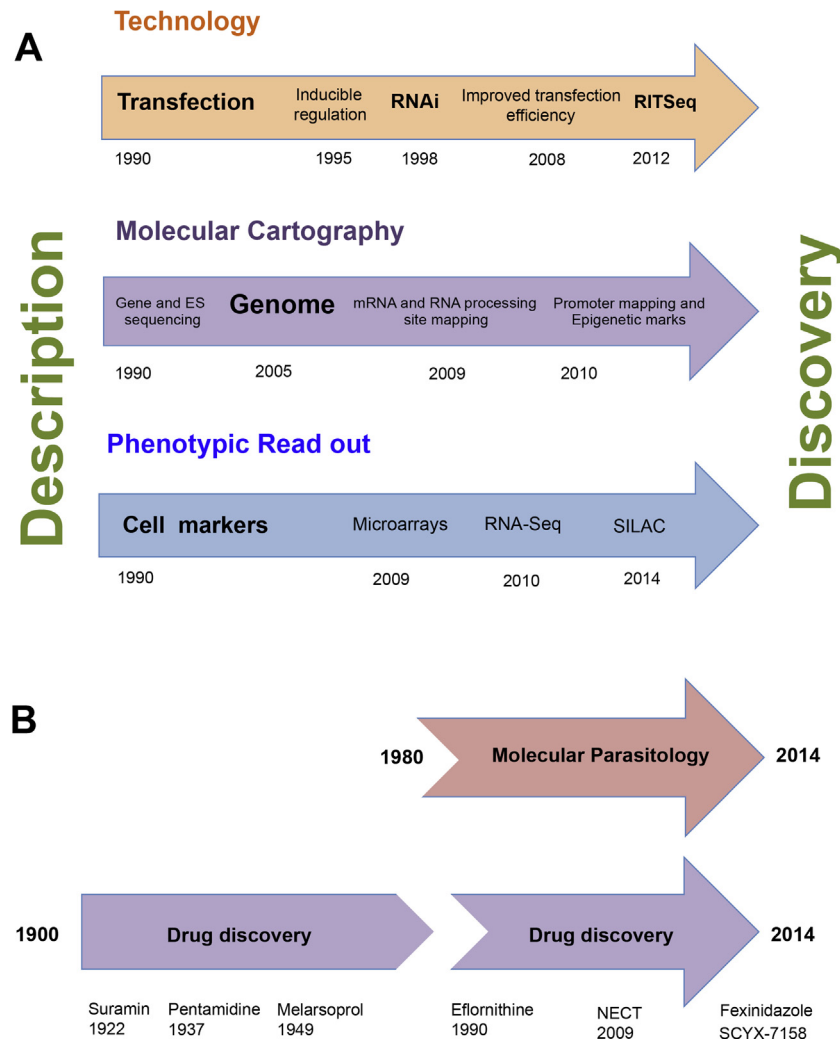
A

Technology

Transfection | Inducible regulation | RNAi | Improved transfection efficiency | RITSeq
1990 | 1995 | 1998 | 2008 | 2012

Molecular Cartography

Gene and ES sequencing | Genome | mRNA and RNA processing site mapping | Promoter mapping and Epigenetic marks
1990 | 2005 | 2009 | 2010

Phenotypic Read out

Cell markers | Microarrays | RNA-Seq | SILAC
1990 | 2009 | 2010 | 2014

Description

Discovery

B

1980 Molecular Parasitology 2014

1900 Drug discovery

Drug discovery 2014

Suramin 1922
Pentamidine 1937
Melarsoprol 1949
Eflornithine 1990
NECT 2009
Fexinidazole SCYX-7158